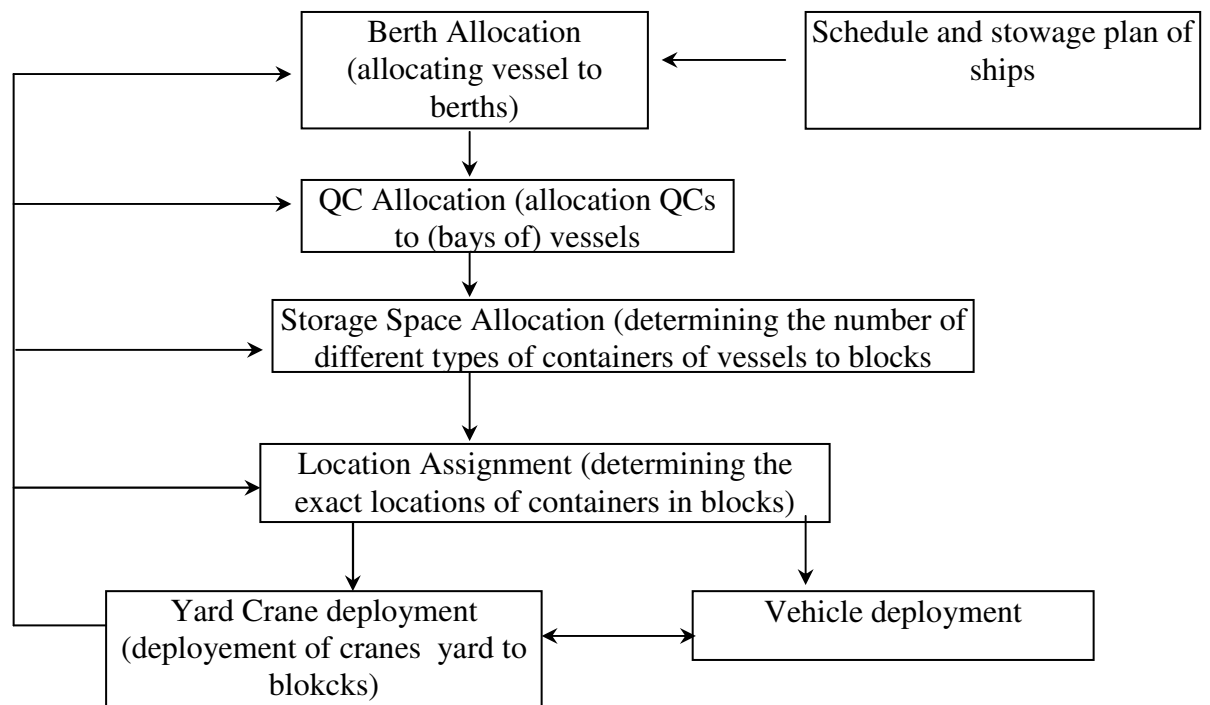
Berth Allocation (allocating vessel to berths)

Schedule and stowage plan of ships

QC Allocation (allocation QCs to (bays of) vessels

Storage Space Allocation (determining the number of different types of containers of vessels to blocks

Location Assignment (determining the exact locations of containers in blocks)

Yard Crane deployment (deployement of cranes yard to blokcks)

Vehicle deployment